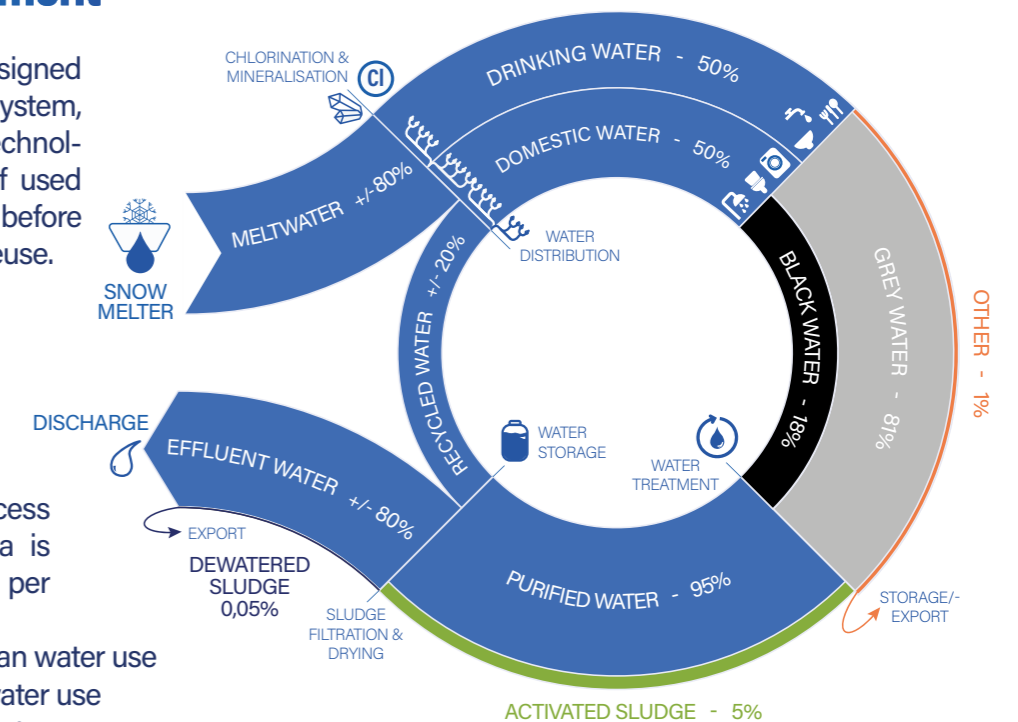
signed ystem, chnol- f used before euse.

cess a is per

an water use vater use

CHLORINATION & MINERALISATION

Cl

DRINKING WATER - 50%

DOMESTIC WATER - 50%

MELTWATER +/-80%

SNOW MELTER

WATER DISTRIBUTION

RECYCLED WATER +/- 20%

BLACK WATER - 18%

GREY WATER - 81%

OTHER - 1%

WATER STORAGE

WATER TREATMENT

DISCHARGE

EFFLUENT WATER +/- 80%

EXPORT

DEWATERED SLUDGE 0,05%

SLUDGE FILTRATION & DRYING

PURIFIED WATER - 95%

STORAGE/- EXPORT

ACTIVATED SLUDGE - 5%